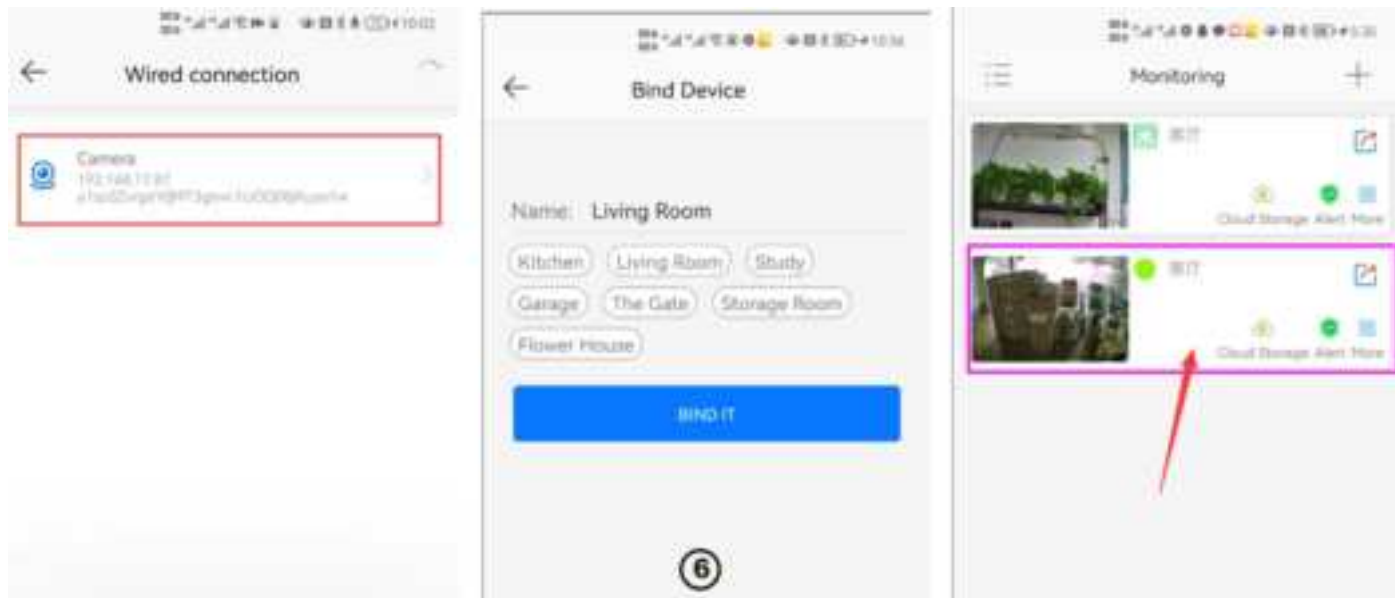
Wired connection

Camera
192.168.1.87
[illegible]

Bind Device

Name: Living Room

Kitchen
Living Room
Study
Garage
The Gate
Storage Room
Flower House

BIND IT

⑥

Monitoring

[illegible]

Cloud Storage Alert More

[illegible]

Cloud Storage Alert More